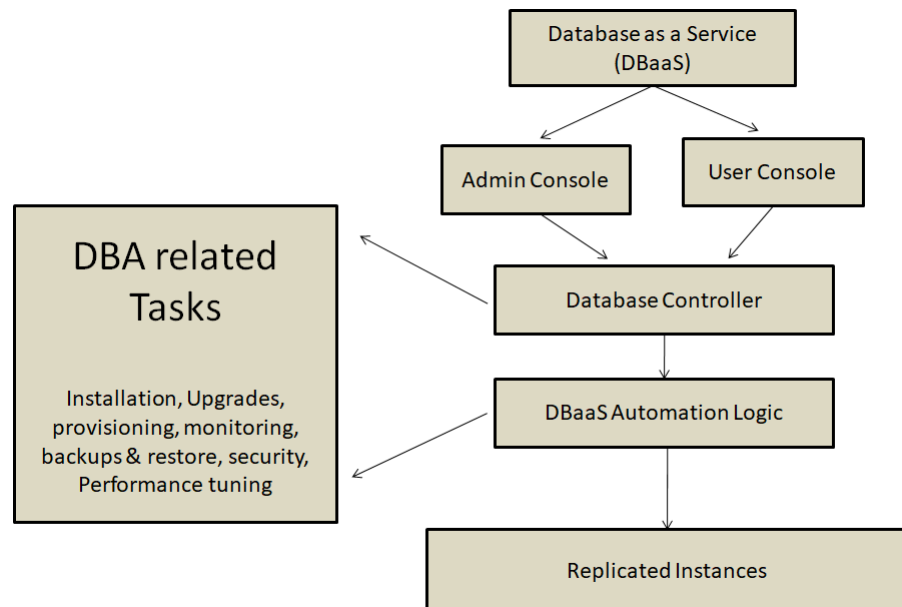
Database as a Service (DBaaS)

Admin Console

User Console

DBA related Tasks

Installation, Upgrades, provisioning, monitoring, backups & restore, security, Performance tuning

Database Controller

DBaaS Automation Logic

Replicated Instances